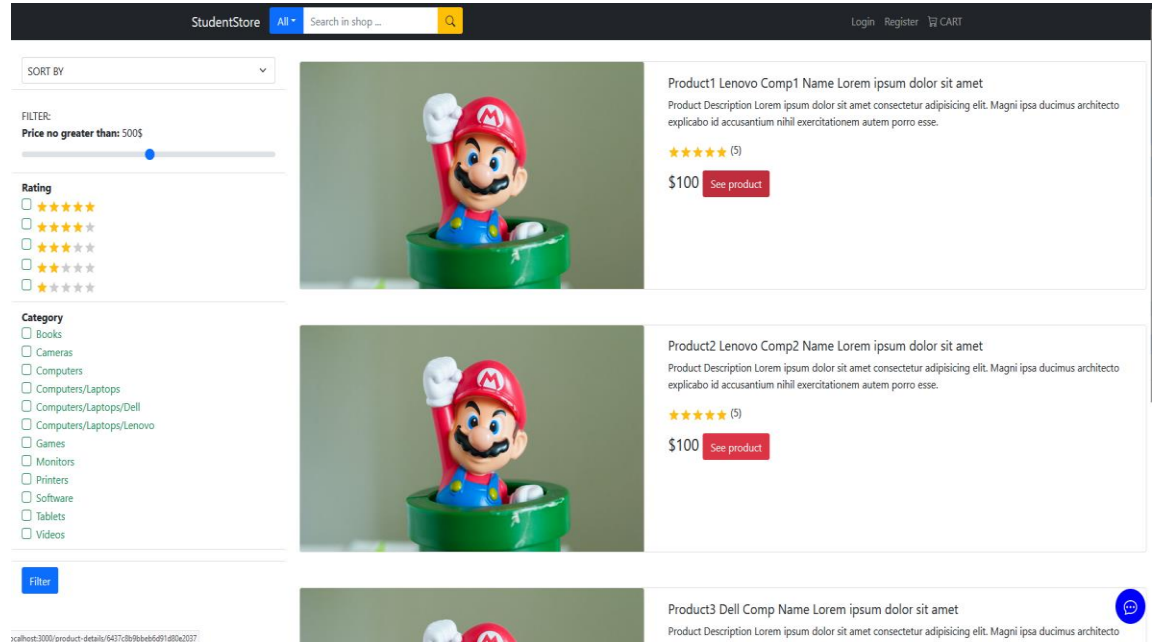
StudentStore All Search in shop ... Login Register CART

SORT BY

FILTER:
**Price no greater than:** 500$

Rating

Category
Books
Cameras
Computers
Computers/Laptops
Computers/Laptops/Dell
Computers/Laptops/Lenovo
Games
Monitors
Printers
Software
Tablets
Videos

Filter

Product1 Lenovo Comp1 Name Lorem ipsum dolor sit amet
Product Description Lorem ipsum dolor sit amet consectetur adipisicing elit. Magni ipsa ducimus architecto explicabo id accusantium nihil exercitationem autem porro esse.
(5)
$100 See product

Product2 Lenovo Comp2 Name Lorem ipsum dolor sit amet
Product Description Lorem ipsum dolor sit amet consectetur adipisicing elit. Magni ipsa ducimus architecto explicabo id accusantium nihil exercitationem autem porro esse.
(5)
$100 See product

Product3 Dell Comp Name Lorem ipsum dolor sit amet
Product Description Lorem ipsum dolor sit amet consectetur adipisicing elit. Magni ipsa ducimus architecto

calhost:3000/product-details/6437c8b9beb6d91d80e2037